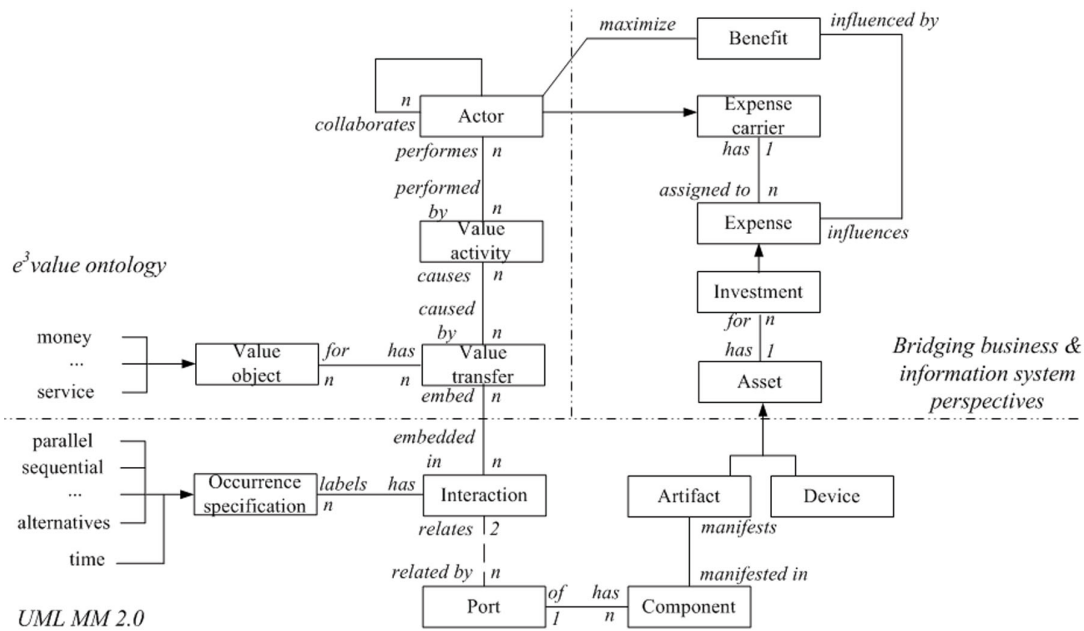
maximize
Benefit
influenced by
n
collaborates
Actor
Expense carrier
performes n
has 1
performed by n
assigned to n
Expense
influences
Value activity
$e^3$value ontology
causes n
Investment
caused by n
for n
money
...
service
Value object
for
has
n
n
Value transfer
has 1
Asset
Bridging business & information system perspectives
embed n
parallel
sequential
...
alternatives
time
embedded in n
Occurrence specification
labels
has
n
Interaction
Artifact
Device
relates 2
manifests
related by n
manifested in
UML MM 2.0
Port
of
1
has
n
Component